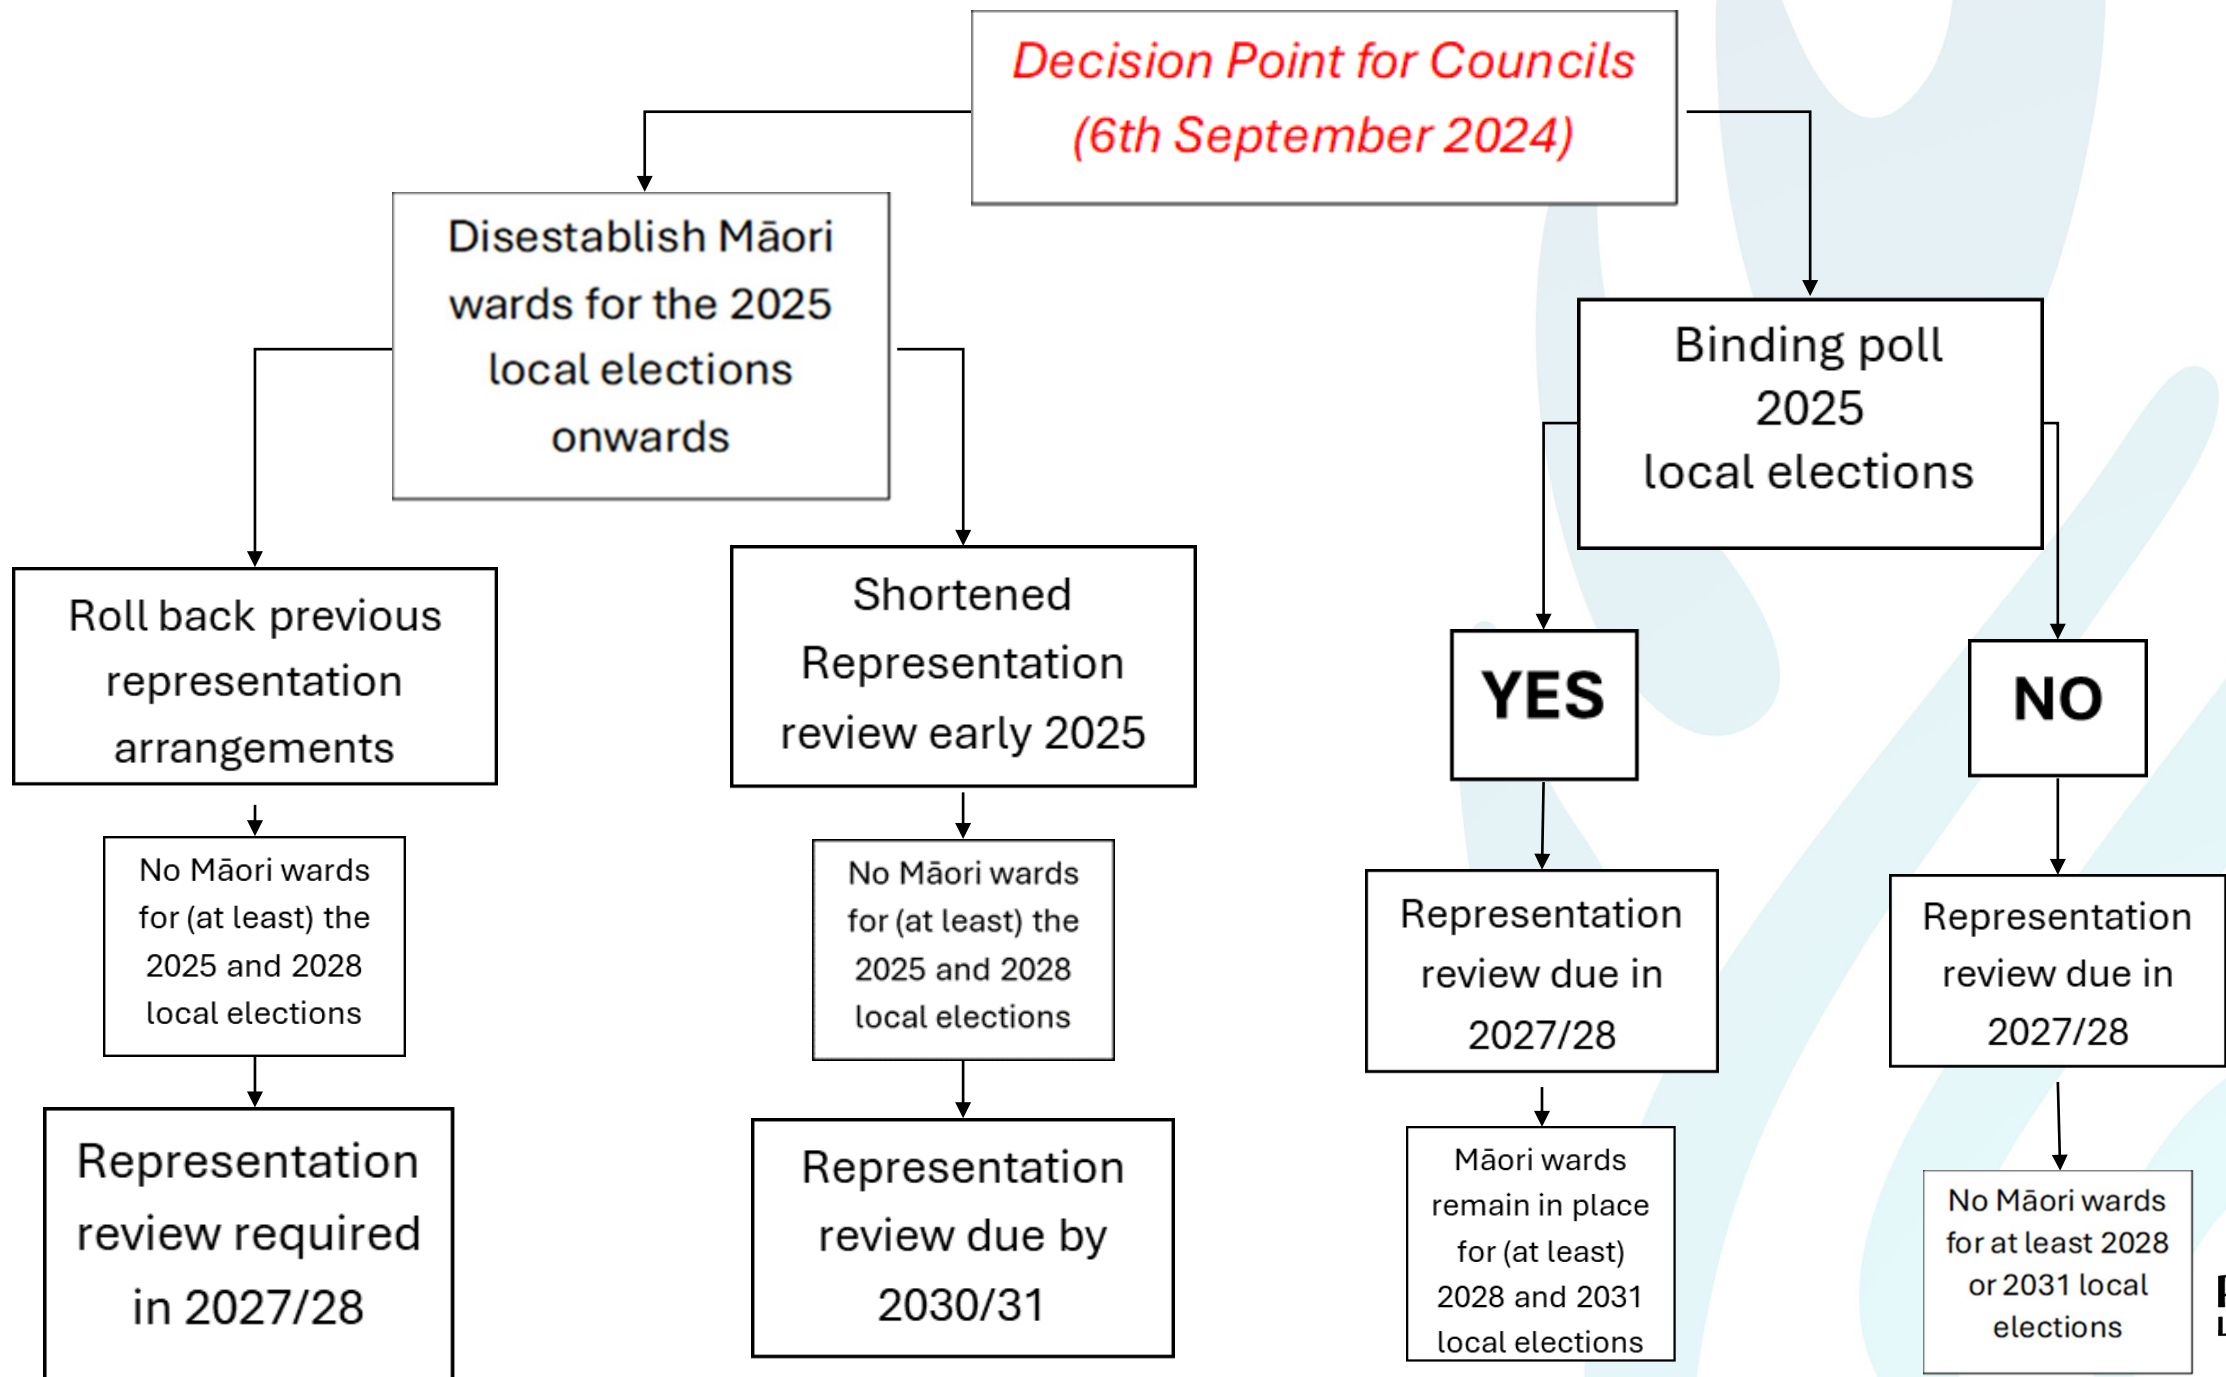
Decision Point for Councils
(6th September 2024)

Disestablish Māori wards for the 2025 local elections onwards

Binding poll
2025
local elections

Roll back previous representation arrangements

Shortened Representation review early 2025

YES

NO

No Māori wards for (at least) the 2025 and 2028 local elections

No Māori wards for (at least) the 2025 and 2028 local elections

Representation review due in 2027/28

Representation review due in 2027/28

Representation review required in 2027/28

Representation review due by 2030/31

Māori wards remain in place for (at least) 2028 and 2031 local elections

No Māori wards for at least 2028 or 2031 local elections